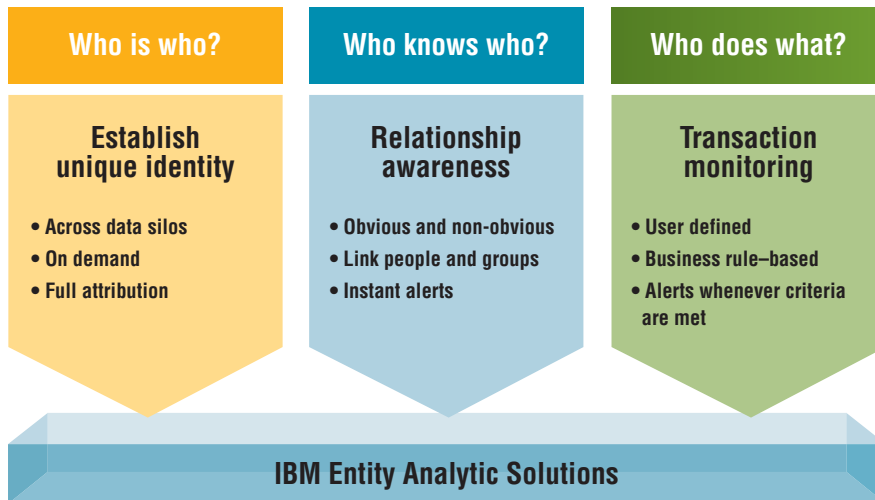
Who is who?

Establish unique identity

• Across data silos
• On demand
• Full attribution

Who knows who?

Relationship awareness

• Obvious and non-obvious
• Link people and groups
• Instant alerts

Who does what?

Transaction monitoring

• User defined
• Business rule–based
• Alerts whenever criteria are met

IBM Entity Analytic Solutions